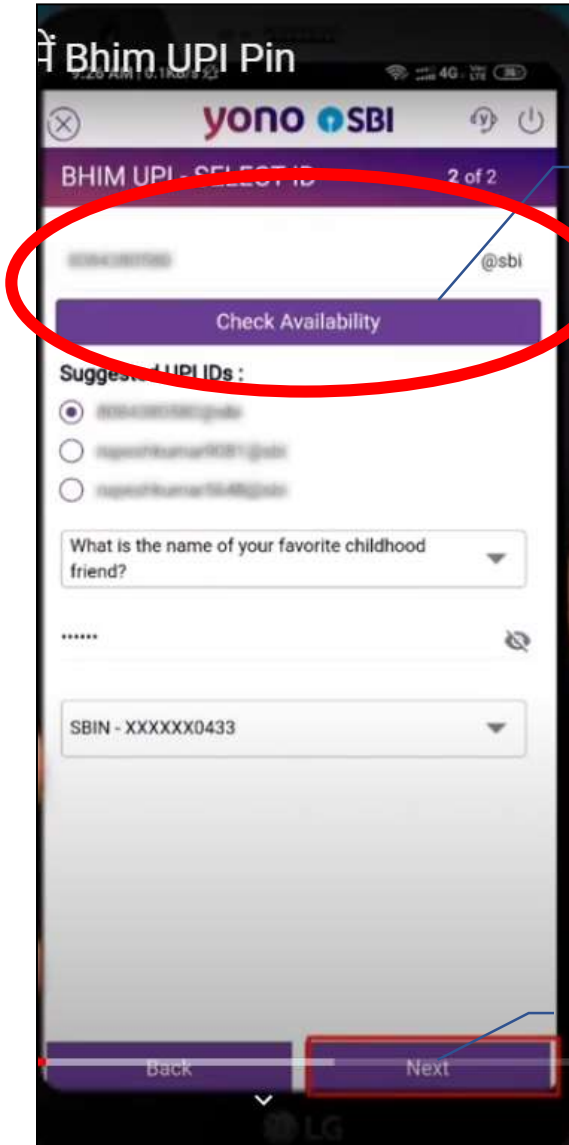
में Bhim UPI Pin

9:26 AM 0.1KB/s 4G

yono SBI

BHIM UPI - SELECT ID 2 of 2

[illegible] @sbi

Check Availability

Suggested UPI IDs :

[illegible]

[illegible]

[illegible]

What is the name of your favorite childhood friend?

••••••

SBIN - XXXXXX0433

Back

Next

LG